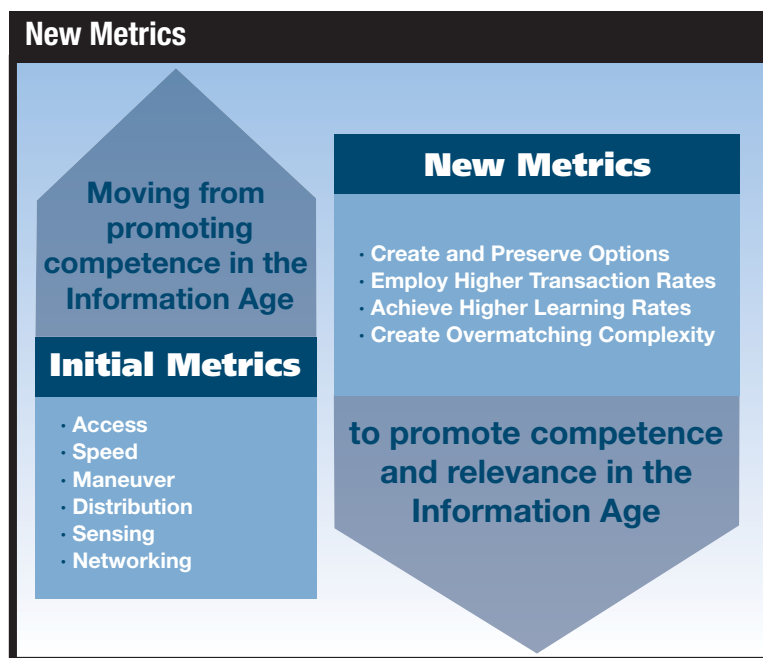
New Metrics

Moving from promoting competence in the Information Age

Initial Metrics

· Access
· Speed
· Maneuver
· Distribution
· Sensing
· Networking

New Metrics

· Create and Preserve Options
· Employ Higher Transaction Rates
· Achieve Higher Learning Rates
· Create Overmatching Complexity

to promote competence and relevance in the Information Age